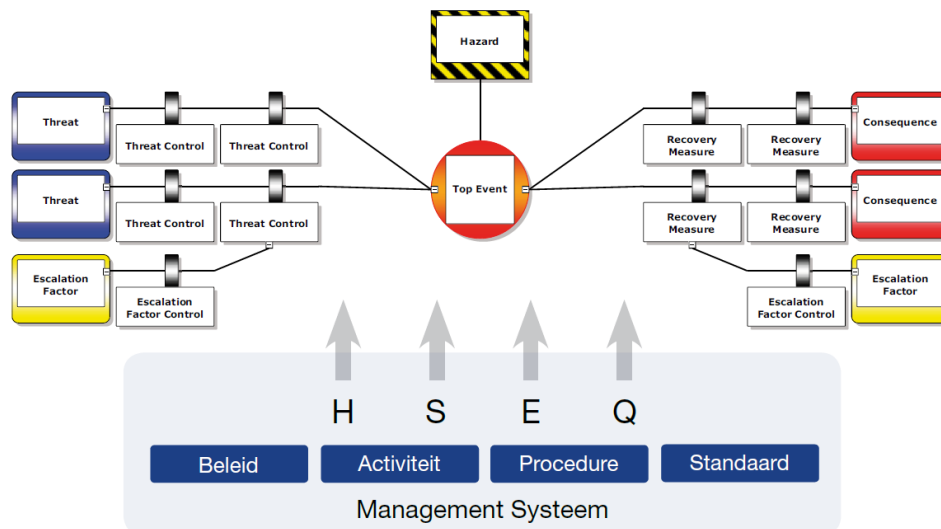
Hazard

Threat

Threat Control

Threat Control

Threat

Threat Control

Threat Control

Escalation Factor

Escalation Factor Control

Top Event

Recovery Measure

Recovery Measure

Consequence

Recovery Measure

Recovery Measure

Consequence

Escalation Factor

Escalation Factor Control

H S E Q

Beleid

Activiteit

Procedure

Standaard

Management Systeem